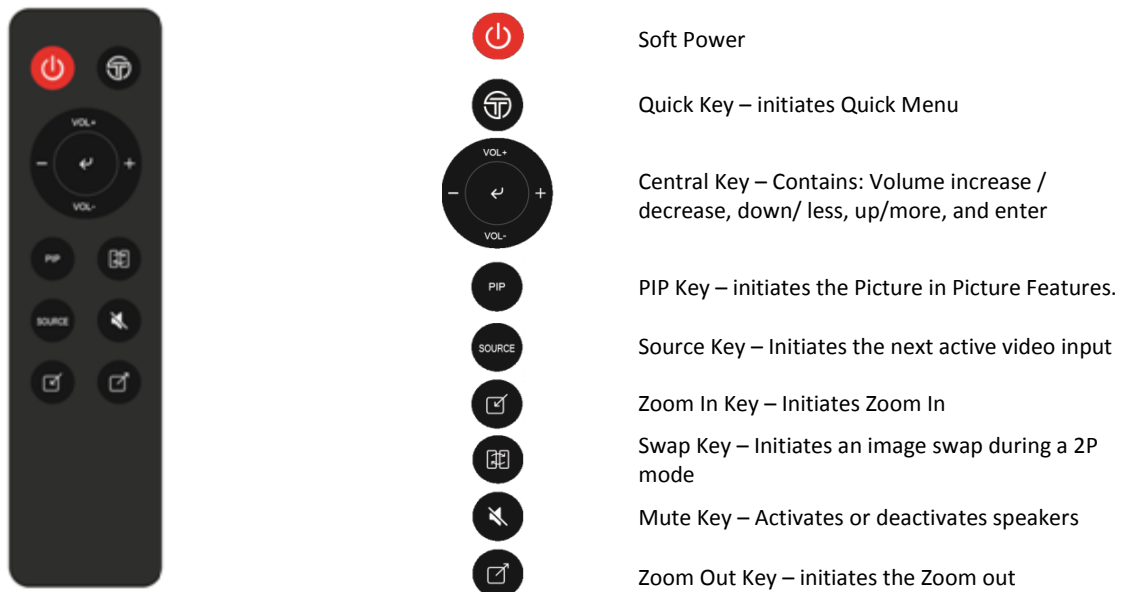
VOL+
–
+
VOL-
PIP
SOURCE

Soft Power

Quick Key – initiates Quick Menu

VOL+
–
+
VOL-

Central Key – Contains: Volume increase / decrease, down/ less, up/more, and enter

PIP

PIP Key – initiates the Picture in Picture Features.

SOURCE

Source Key – Initiates the next active video input

Zoom In Key – Initiates Zoom In

Swap Key – Initiates an image swap during a 2P mode

Mute Key – Activates or deactivates speakers

Zoom Out Key – initiates the Zoom out